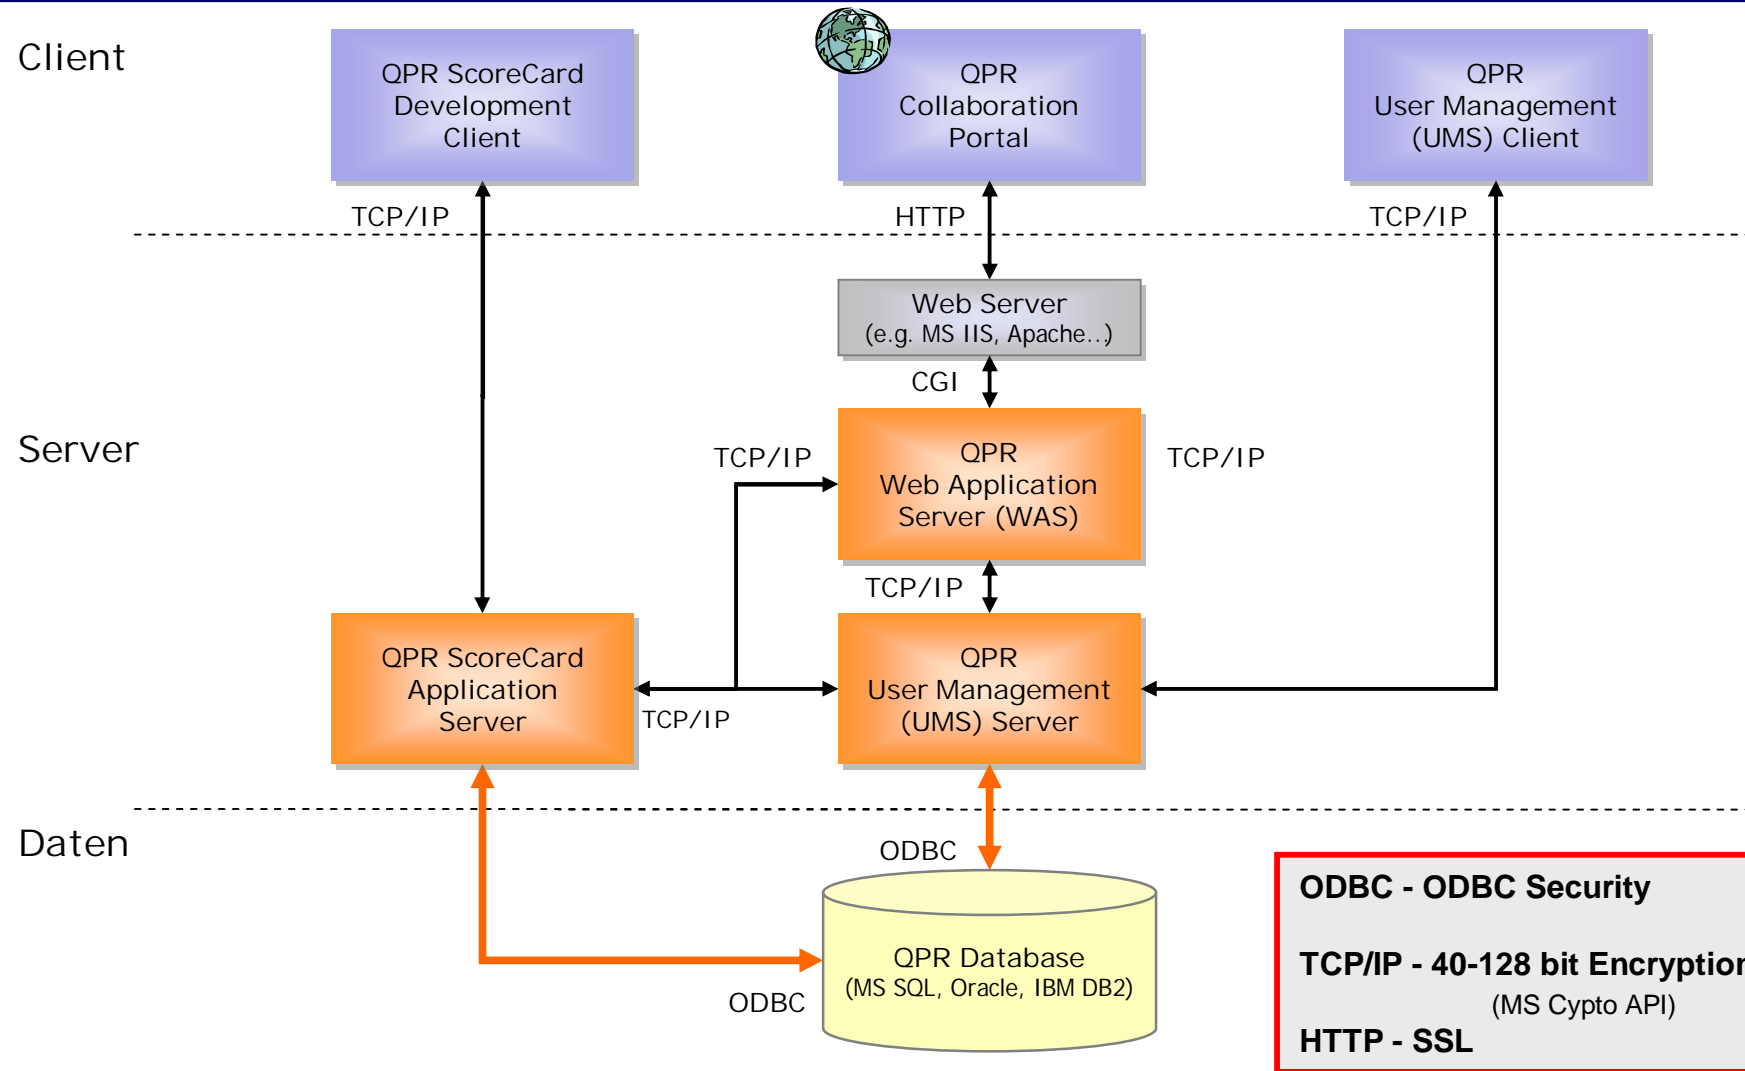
Client

QPR ScoreCard Development Client

QPR Collaboration Portal

QPR User Management (UMS) Client

TCP/IP

HTTP

TCP/IP

Web Server (e.g. MS IIS, Apache..)

CGI

Server

TCP/IP

QPR Web Application Server (WAS)

TCP/IP

TCP/IP

QPR ScoreCard Application Server

TCP/IP

QPR User Management (UMS) Server

Daten

ODBC

QPR Database (MS SQL, Oracle, IBM DB2)

ODBC

ODBC - ODBC Security

TCP/IP - 40-128 bit Encryptio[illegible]
(MS Cypto API)

HTTP - SSL